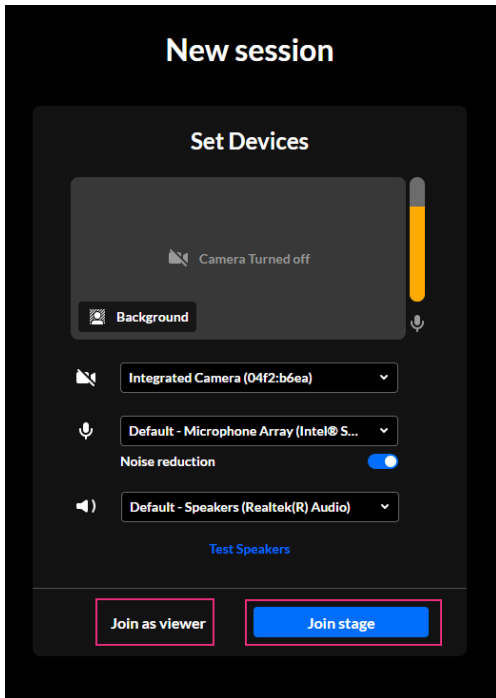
New session

Set Devices

Camera Turned off

Background

Integrated Camera (04f2:b6ea)

Default - Microphone Array (Intel® S...

Noise reduction

Default - Speakers (Realtek(R) Audio)

Test Speakers

Join as viewer

Join stage